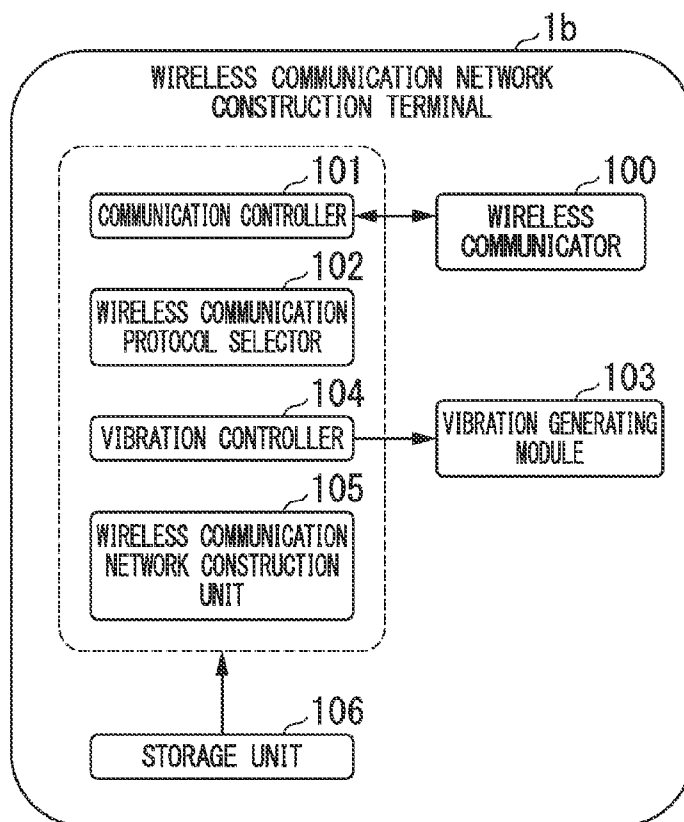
1b

WIRELESS COMMUNICATION NETWORK CONSTRUCTION TERMINAL

101

COMMUNICATION CONTROLLER

100

WIRELESS COMMUNICATOR

102

WIRELESS COMMUNICATION PROTOCOL SELECTOR

104

VIBRATION CONTROLLER

103

VIBRATION GENERATING MODULE

105

WIRELESS COMMUNICATION NETWORK CONSTRUCTION UNIT

106

STORAGE UNIT